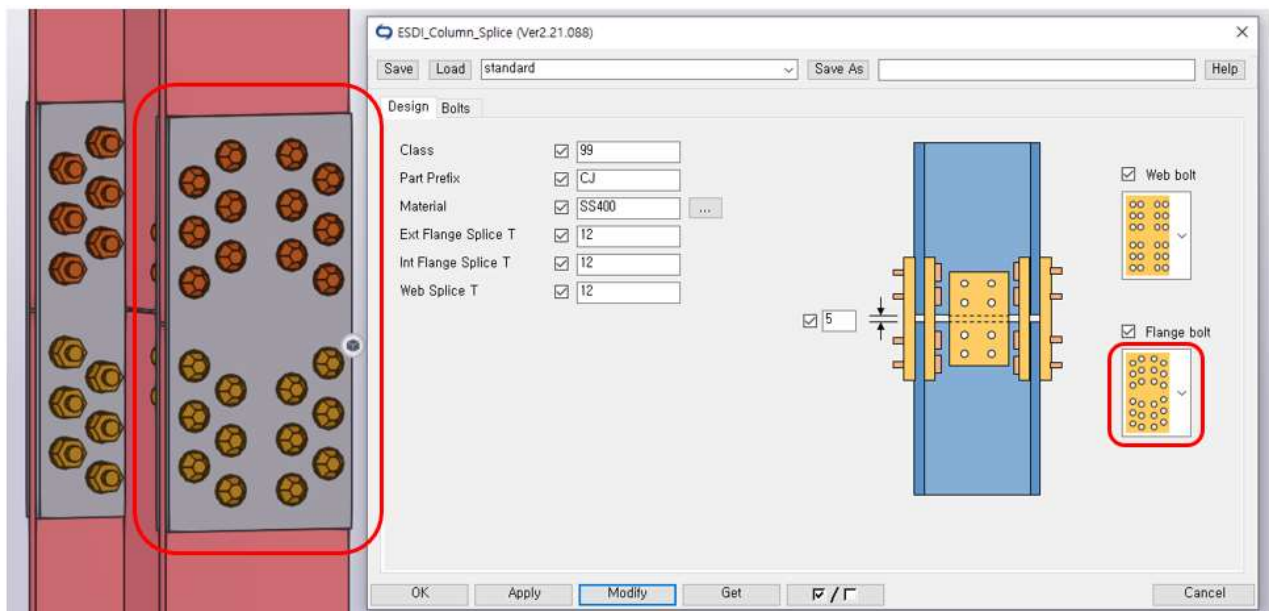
ESDI_Column_Splice (Ver2.21.088)

×

Save Load standard Save As Help

Design Bolts

Class ☑ 99

Part Prefix ☑ CJ

Material ☑ SS400 ...

Ext Flange Splice T ☑ 12

Int Flange Splice T ☑ 12

Web Splice T ☑ 12

☑ 5

☑ Web bolt

☑ Flange bolt

OK Apply Modify Get ☑/☐ Cancel